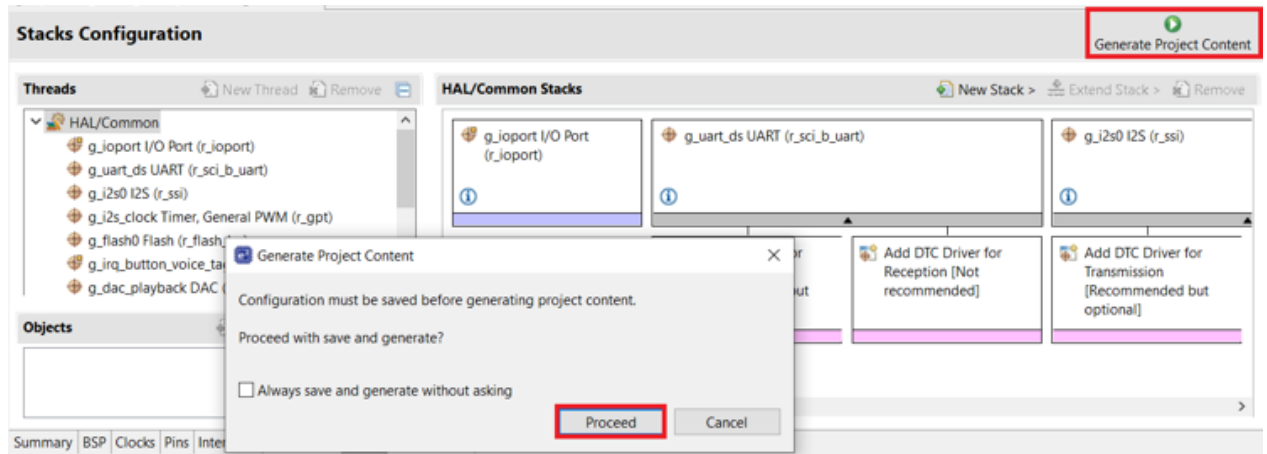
Stacks Configuration

Generate Project Content

Threads

New Thread Remove

HAL/Common
g_ioport I/O Port (r_ioport)
g_uart_ds UART (r_sci_b_uart)
g_i2s0 I2S (r_ssi)
g_i2s_clock Timer, General PWM (r_gpt)
g_flash0 Flash (r_flash_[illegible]
g_irq_button_voice_ta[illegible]
g_dac_playback DAC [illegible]

Objects

HAL/Common Stacks

New Stack > Extend Stack > Remove

g_ioport I/O Port (r_ioport)

g_uart_ds UART (r_sci_b_uart)

g_i2s0 I2S (r_ssi)

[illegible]r

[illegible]ut

Add DTC Driver for Reception [Not recommended]

Add DTC Driver for Transmission [Recommended but optional]

Generate Project Content

Configuration must be saved before generating project content.

Proceed with save and generate?

Always save and generate without asking

Proceed

Cancel

Summary BSP Clocks Pins Inter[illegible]